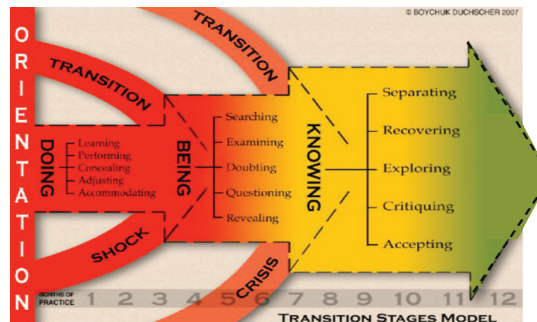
© BOYCHUK DUCHSCHER 2007

ORIENTATION

TRANSITION

TRANSITION

DOING
Learning
Performing
Concealing
Adjusting
Accommodating

BEING
Searching
Examining
Doubting
Questioning
Revealing

KNOWING
Separating
Recovering
Exploring
Critiquing
Accepting

SHOCK

CRISIS

MONTHS OF PRACTICE 1 2 3 4 5 6 7 8 9 10 11 12

TRANSITION STAGES MODEL